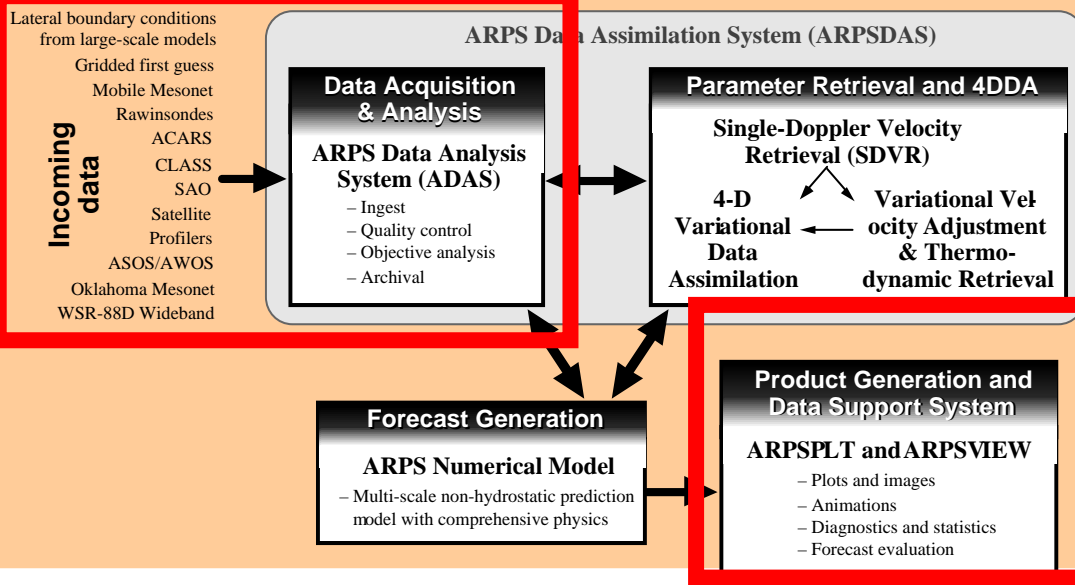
Lateral boundary conditions from large-scale models
Gridded first guess
Mobile Mesonet
Rawinsondes
ACARS
CLASS
SAO
Satellite
Profilers
ASOS/AWOS
Oklahoma Mesonet
WSR-88D Wideband

Incoming data

ARPS Data Assimilation System (ARPSDAS)

Data Acquisition & Analysis

ARPS Data Analysis System (ADAS)
– Ingest
– Quality control
– Objective analysis
– Archival

Parameter Retrieval and 4DDA

Single-Doppler Velocity Retrieval (SDVR)

4-D Variational Data Assimilation

Variational Velocity Adjustment & Thermodynamic Retrieval

Forecast Generation

ARPS Numerical Model
– Multi-scale non-hydrostatic prediction model with comprehensive physics

Product Generation and Data Support System

ARPSPLT and ARPSVIEW
– Plots and images
– Animations
– Diagnostics and statistics
– Forecast evaluation